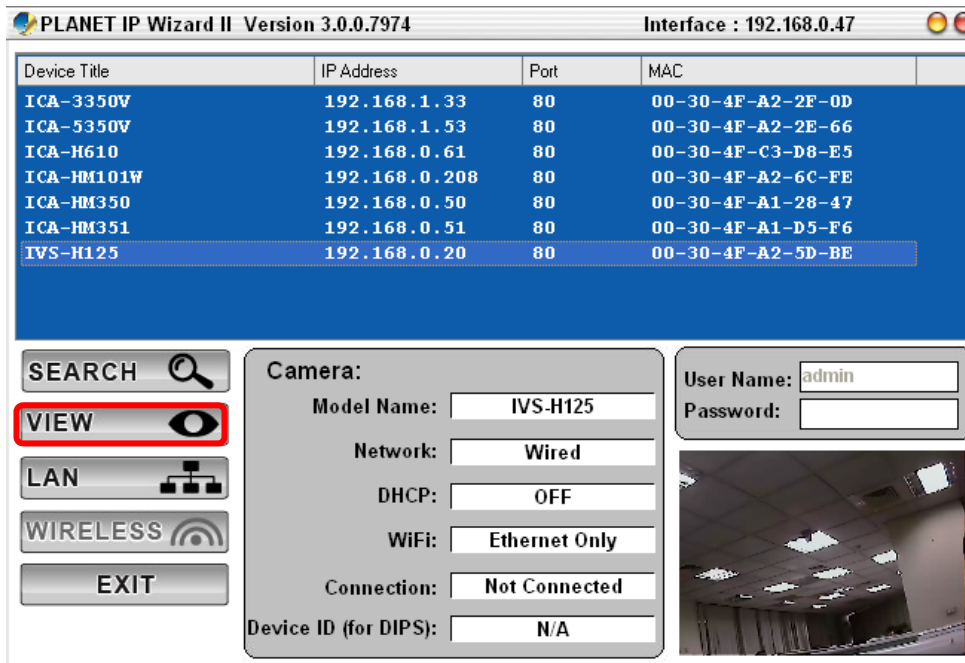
PLANET IP Wizard II Version 3.0.0.7974

Interface : 192.168.0.47

| Device Title | IP Address | Port | MAC |
|---|---|---|---|
| ICA-3350V | 192.168.1.33 | 80 | 00-30-4F-A2-2F-0D |
| ICA-5350V | 192.168.1.53 | 80 | 00-30-4F-A2-2E-66 |
| ICA-H610 | 192.168.0.61 | 80 | 00-30-4F-C3-D8-E5 |
| ICA-HM101W | 192.168.0.208 | 80 | 00-30-4F-A2-6C-FE |
| ICA-HM350 | 192.168.0.50 | 80 | 00-30-4F-A1-28-47 |
| ICA-HM351 | 192.168.0.51 | 80 | 00-30-4F-A1-D5-F6 |
| IVS-H125 | 192.168.0.20 | 80 | 00-30-4F-A2-5D-BE |

SEARCH

VIEW

LAN

WIRELESS

EXIT

Camera:

Model Name: IVS-H125

Network: Wired

DHCP: OFF

WiFi: Ethernet Only

Connection: Not Connected

Device ID (for DIPS): N/A

User Name: admin

Password: